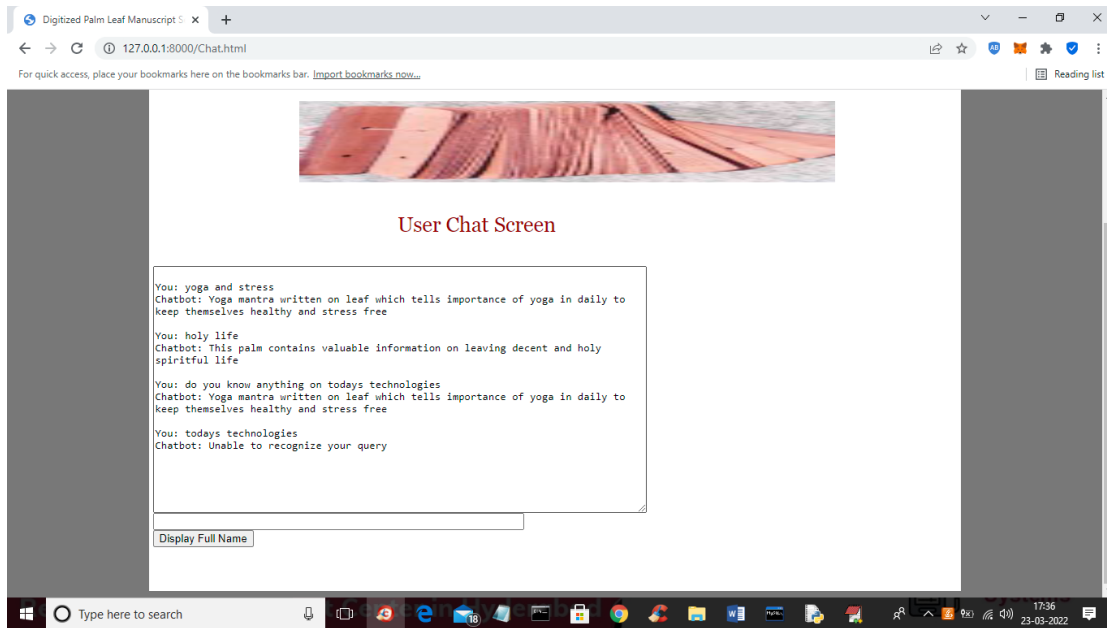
Digitized Palm Leaf Manuscript S ×

127.0.0.1:8000/Chat.html

For quick access, place your bookmarks here on the bookmarks bar. Import bookmarks now...

Reading list

User Chat Screen

You: yoga and stress
Chatbot: Yoga mantra written on leaf which tells importance of yoga in daily to keep themselves healthy and stress free

You: holy life
Chatbot: This palm contains valuable information on leaving decent and holy spiritful life

You: do you know anything on todays technologies
Chatbot: Yoga mantra written on leaf which tells importance of yoga in daily to keep themselves healthy and stress free

You: todays technologies
Chatbot: Unable to recognize your query

Display Full Name

Type here to search

17:36
23-03-2022